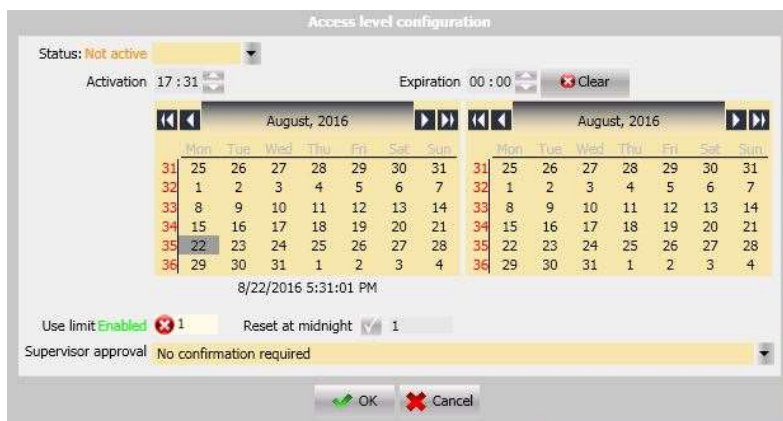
Access level configuration

Status: Not active

Activation 17 : 31

Expiration 00 : 00 Clear

August, 2016

| | Mon | Tue | Wed | Thu | Fri | Sat | Sun |
|---|---|---|---|---|---|---|---|
| 31 | 25 | 26 | 27 | 28 | 29 | 30 | 31 |
| 32 | 1 | 2 | 3 | 4 | 5 | 6 | 7 |
| 33 | 8 | 9 | 10 | 11 | 12 | 13 | 14 |
| 34 | 15 | 16 | 17 | 18 | 19 | 20 | 21 |
| 35 | 22 | 23 | 24 | 25 | 26 | 27 | 28 |
| 36 | 29 | 30 | 31 | 1 | 2 | 3 | 4 |

August, 2016

| | Mon | Tue | Wed | Thu | Fri | Sat | Sun |
|---|---|---|---|---|---|---|---|
| 31 | 25 | 26 | 27 | 28 | 29 | 30 | 31 |
| 32 | 1 | 2 | 3 | 4 | 5 | 6 | 7 |
| 33 | 8 | 9 | 10 | 11 | 12 | 13 | 14 |
| 34 | 15 | 16 | 17 | 18 | 19 | 20 | 21 |
| 35 | 22 | 23 | 24 | 25 | 26 | 27 | 28 |
| 36 | 29 | 30 | 31 | 1 | 2 | 3 | 4 |

8/22/2016 5:31:01 PM

Use limit Enabled 1

Reset at midnight 1

Supervisor approval No confirmation required

OK Cancel